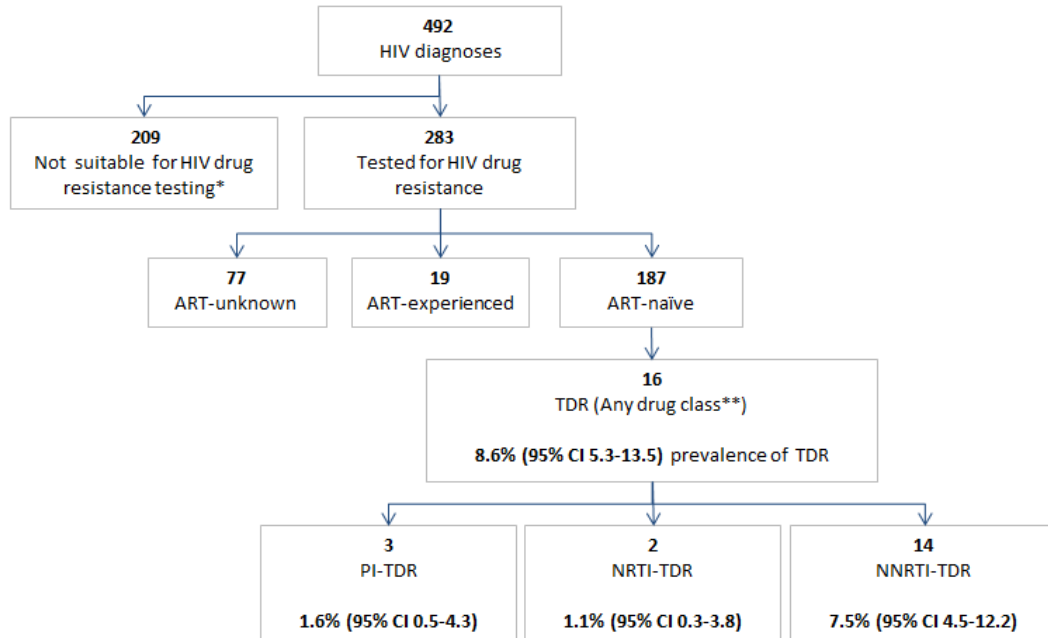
492
HIV diagnoses

209
Not suitable for HIV drug resistance testing*

283
Tested for HIV drug resistance

77
ART-unknown

19
ART-experienced

187
ART-naïve

16
TDR (Any drug class**)

8.6% (95% CI 5.3-13.5) prevalence of TDR

3
PI-TDR

1.6% (95% CI 0.5-4.3)

2
NRTI-TDR

1.1% (95% CI 0.3-3.8)

14
NNRTI-TDR

7.5% (95% CI 4.5-12.2)